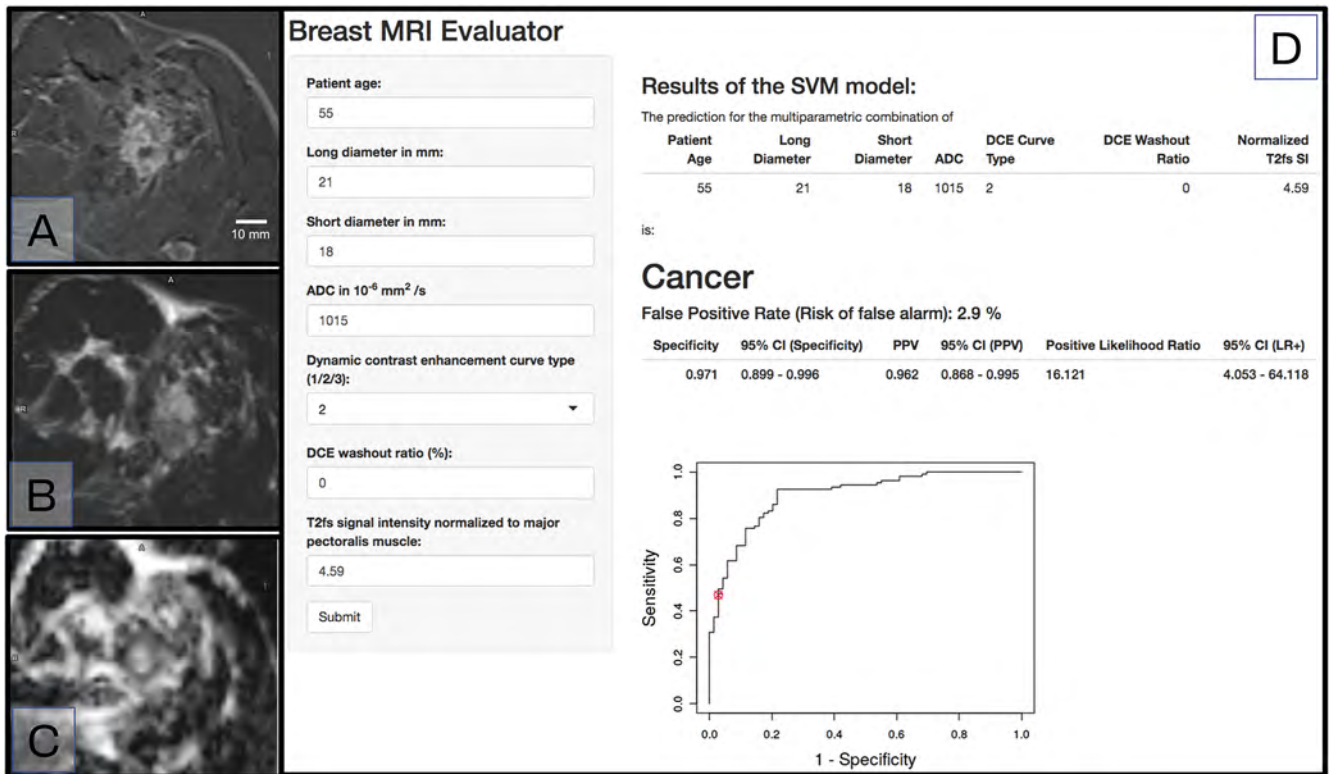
A

10 mm

A

B

C

Breast MRI Evaluator

D

Patient age:

55

Long diameter in mm:

21

Short diameter in mm:

18

ADC in $10^{-6}$ mm$^2$ /s

1015

Dynamic contrast enhancement curve type (1/2/3):

2

DCE washout ratio (%):

0

T2fs signal intensity normalized to major pectoralis muscle:

4.59

Submit

Results of the SVM model:

The prediction for the multiparametric combination of

| Patient Age | Long Diameter | Short Diameter | ADC | DCE Curve Type | DCE Washout Ratio | Normalized T2fs SI |
|---|---|---|---|---|---|---|
| 55 | 21 | 18 | 1015 | 2 | 0 | 4.59 |

is:

Cancer

False Positive Rate (Risk of false alarm): 2.9 %

| Specificity | 95% CI (Specificity) | PPV | 95% CI (PPV) | Positive Likelihood Ratio | 95% CI (LR+) |
|---|---|---|---|---|---|
| 0.971 | 0.899 - 0.996 | 0.962 | 0.868 - 0.995 | 16.121 | 4.053 - 64.118 |

Sensitivity

0.0
0.2
0.4
0.6
0.8
1.0

0.0
0.2
0.4
0.6
0.8
1.0

1 - Specificity